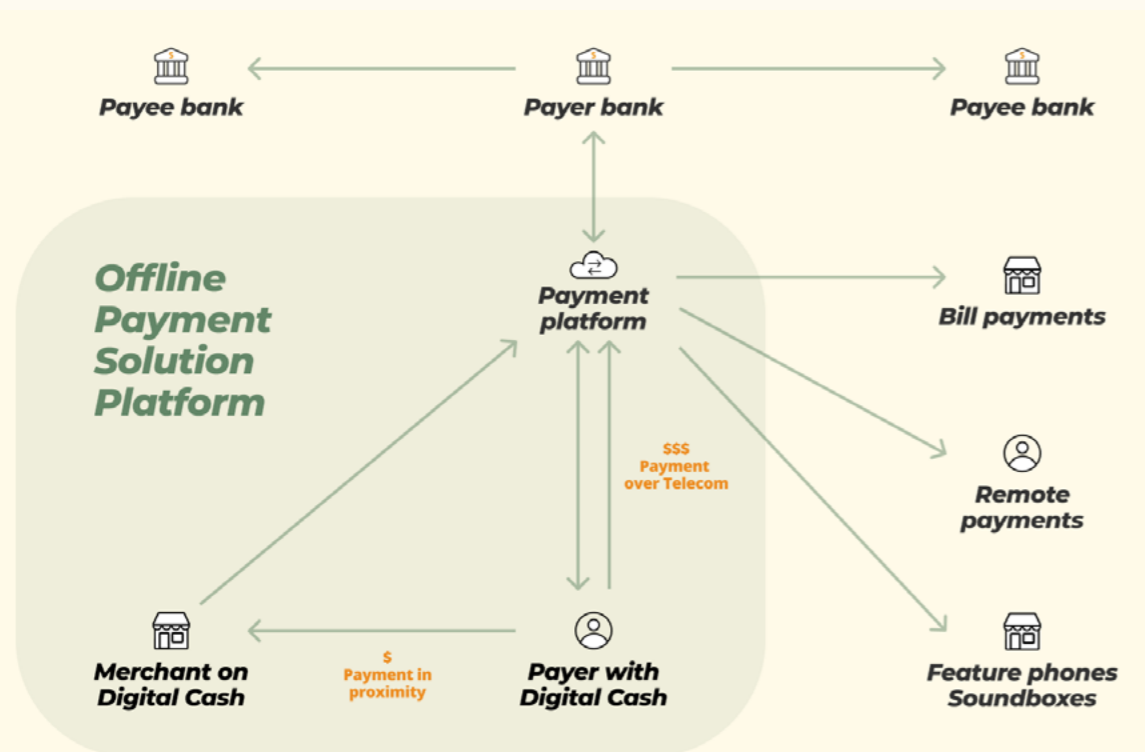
Payee bank

Payer bank

Payee bank

Offline Payment Solution Platform

Payment platform

Bill payments

$$$ Payment over Telecom

Remote payments

Merchant on Digital Cash

$ Payment in proximity

Payer with Digital Cash

Feature phones Soundboxes